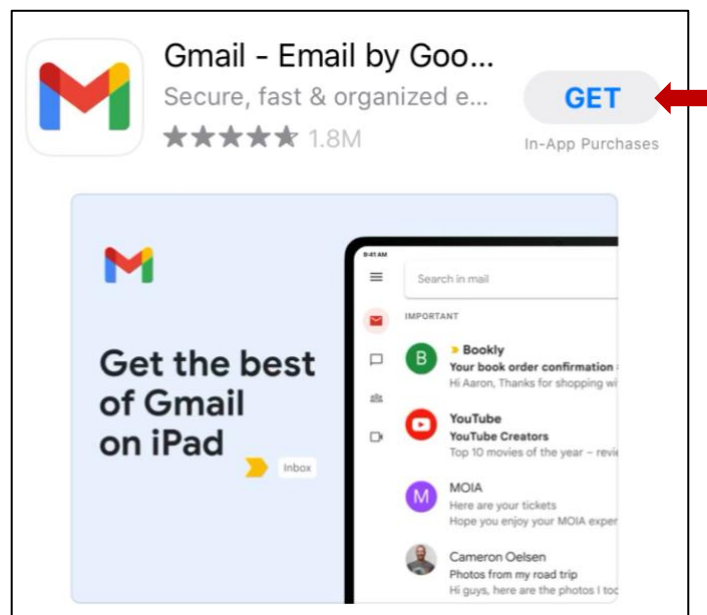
Gmail - Email by Goo...
Secure, fast & organized e...
★★★★★ 1.8M

GET
In-App Purchases

Get the best of Gmail on iPad

Inbox

9:41 AM

Search in mail

IMPORTANT

B
Bookly
Your book order confirmation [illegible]
Hi Aaron, Thanks for shopping w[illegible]

YouTube
YouTube Creators
Top 10 movies of the year – revi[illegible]

M
MOIA
Here are your tickets
Hope you enjoy your MOIA exper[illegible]

Cameron Oelsen
Photos from my road trip
Hi guys, here are the photos I to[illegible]